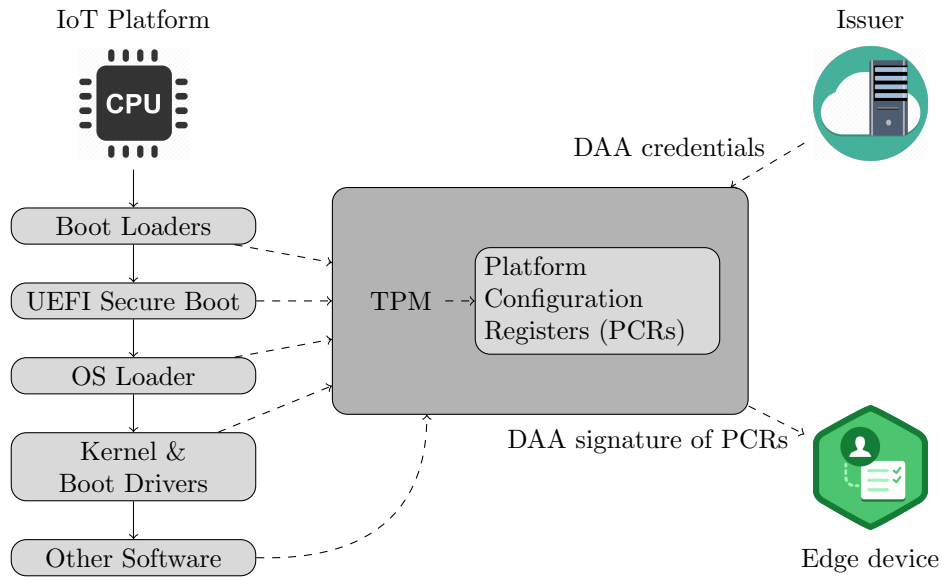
IoT Platform

CPU

Boot Loaders

UEFI Secure Boot

OS Loader

Kernel & Boot Drivers

Other Software

Issuer

DAA credentials

TPM

Platform Configuration Registers (PCRs)

DAA signature of PCRs

Edge device